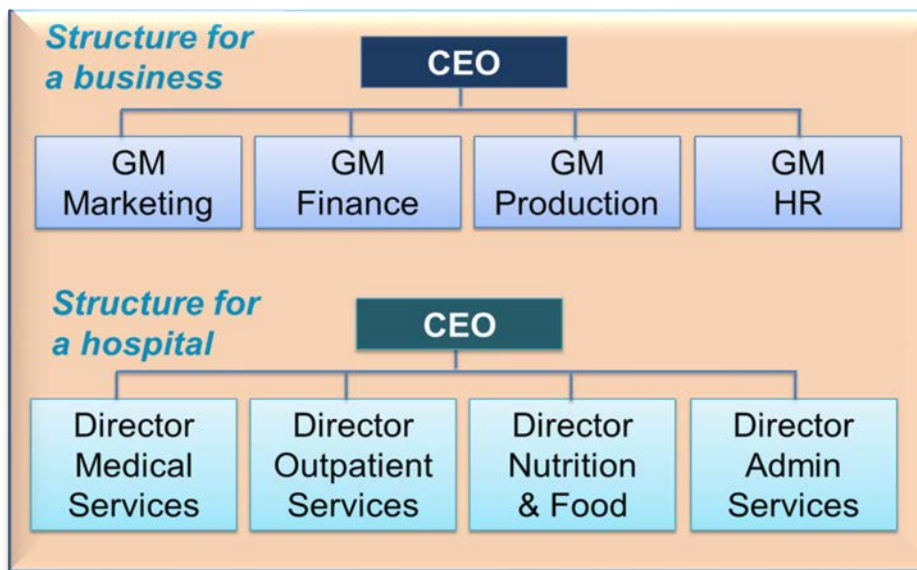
Structure for a business

CEO

GM Marketing

GM Finance

GM Production

GM HR

Structure for a hospital

CEO

Director Medical Services

Director Outpatient Services

Director Nutrition & Food

Director Admin Services